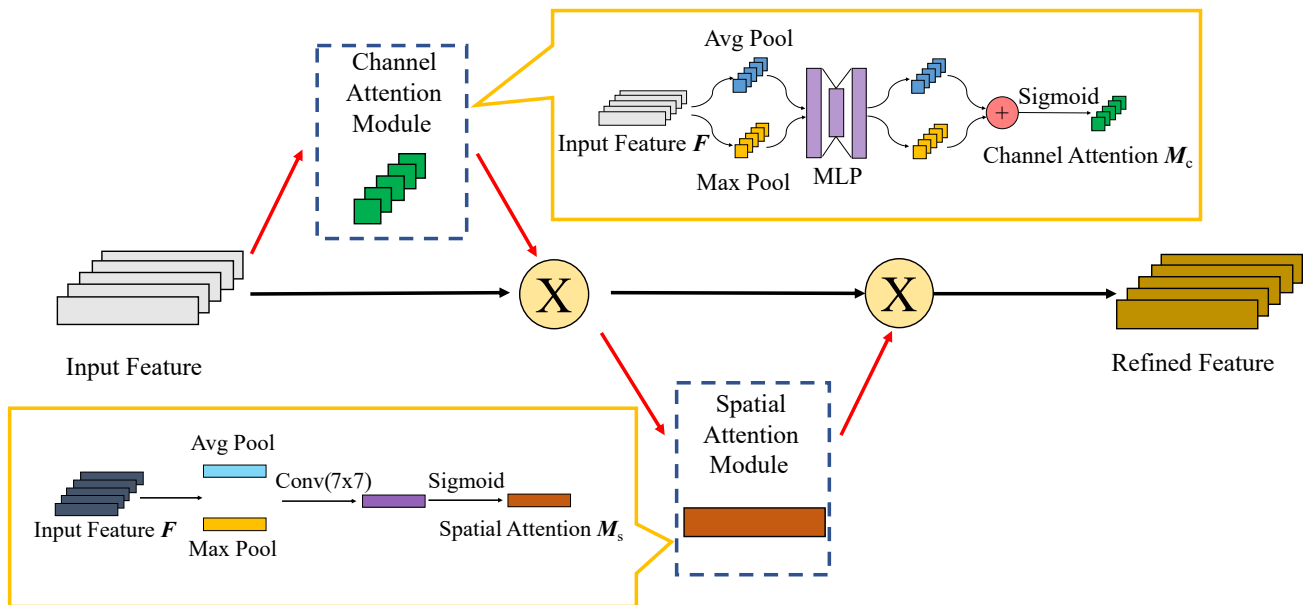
Channel Attention Module

Avg Pool

Input Feature $\boldsymbol{F}$

Max Pool

MLP

Sigmoid

+

Channel Attention $\boldsymbol{M}_{\mathrm{c}}$

Input Feature

X

X

Refined Feature

Spatial Attention Module

Avg Pool

Conv(7x7)

Sigmoid

Input Feature $\boldsymbol{F}$

Max Pool

Spatial Attention $\boldsymbol{M}_{\mathrm{s}}$